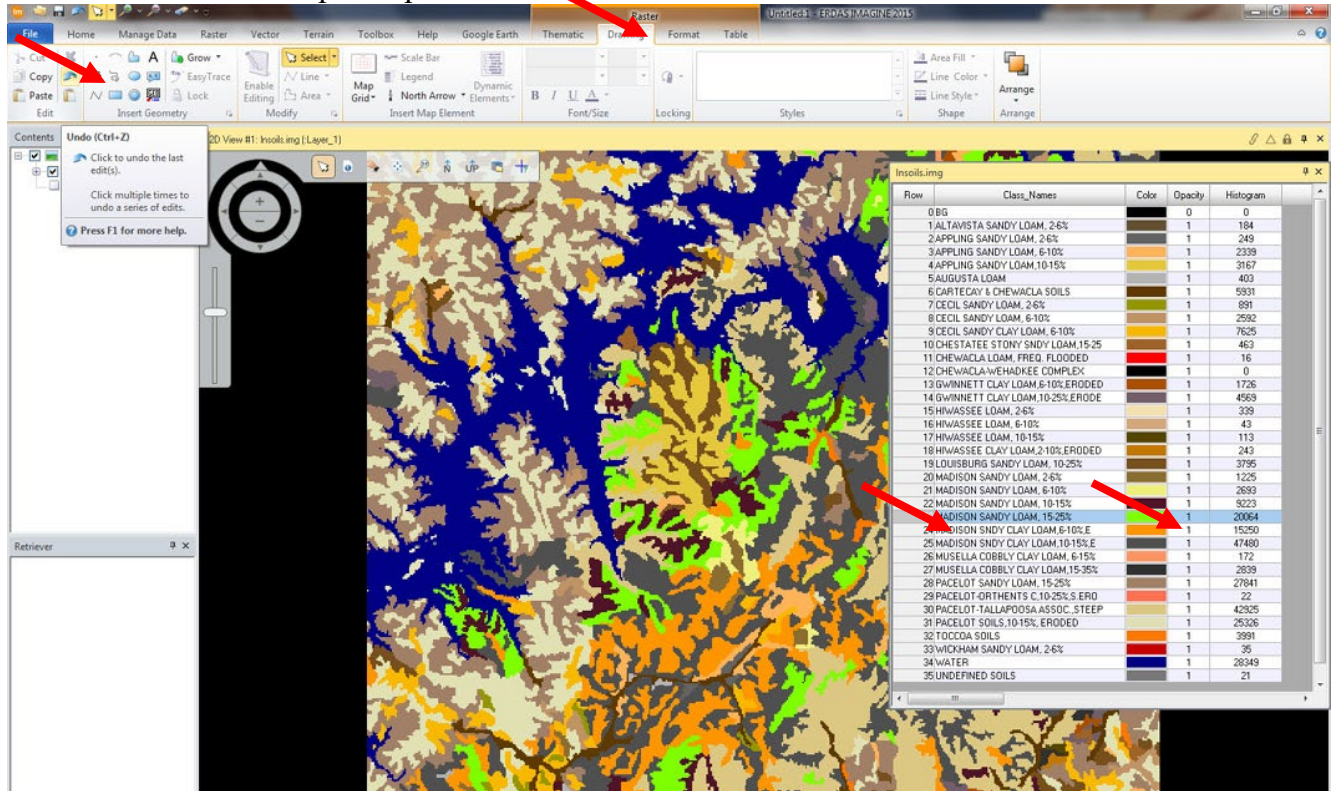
Raster
Untitled:1 - ERDAS IMAGINE 2015

File | Home | Manage Data | Raster | Vector | Terrain | Toolbox | Help | Google Earth | Thematic | Drawing | Format | Table

Cut
Copy
Paste
Edit
Grow
EasyTrace
Lock
Insert Geometry
Select
Line
Area
Enable Editing
Modify
Map Grid
Scale Bar
Legend
North Arrow
Dynamic Elements
Insert Map Element
B I U A
Font/Size
Locking
Styles
Area Fill
Line Color
Line Style
Shape
Arrange
Arrange

Contents
Undo (Ctrl+Z)
Click to undo the last edit(s).
Click multiple times to undo a series of edits.
Press F1 for more help.

2D View #1: lnsoils.img (:Layer_1)

Retriever

lnsoils.img

| Row | Class_Names | Color | Opacity | Histogram |
|---|---|---|---|---|
| 0 | BG | | 0 | 0 |
| 1 | ALTAVISTA SANDY LOAM, 2-6% | | 1 | 184 |
| 2 | APPLING SANDY LOAM, 2-6% | | 1 | 249 |
| 3 | APPLING SANDY LOAM, 6-10% | | 1 | 2339 |
| 4 | APPLING SANDY LOAM,10-15% | | 1 | 3167 |
| 5 | AUGUSTA LOAM | | 1 | 403 |
| 6 | CARTECAY & CHEWACLA SOILS | | 1 | 5931 |
| 7 | CECIL SANDY LOAM, 2-6% | | 1 | 891 |
| 8 | CECIL SANDY LOAM, 6-10% | | 1 | 2592 |
| 9 | CECIL SANDY CLAY LOAM, 6-10% | | 1 | 7625 |
| 10 | CHESTATEE STONY SNDY LOAM,15-25 | | 1 | 463 |
| 11 | CHEWACLA LOAM, FREQ. FLOODED | | 1 | 16 |
| 12 | CHEWACLA-WEHADKEE COMPLEX | | 1 | 0 |
| 13 | GWINNETT CLAY LOAM,6-10%,ERODED | | 1 | 1726 |
| 14 | GWINNETT CLAY LOAM,10-25%,ERODE | | 1 | 4569 |
| 15 | HIWASSEE LOAM, 2-6% | | 1 | 339 |
| 16 | HIWASSEE LOAM, 6-10% | | 1 | 43 |
| 17 | HIWASSEE LOAM, 10-15% | | 1 | 113 |
| 18 | HIWASSEE CLAY LOAM,2-10%,ERODED | | 1 | 243 |
| 19 | LOUISBURG SANDY LOAM, 10-25% | | 1 | 3795 |
| 20 | MADISON SANDY LOAM, 2-6% | | 1 | 1225 |
| 21 | MADISON SANDY LOAM, 6-10% | | 1 | 2693 |
| 22 | MADISON SANDY LOAM, 10-15% | | 1 | 9223 |
| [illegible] | MADISON SANDY LOAM, 15-25% | | 1 | 20064 |
| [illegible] | MADISON SNDY CLAY LOAM,6-10%,E | | 1 | 15250 |
| 25 | MADISON SNDY CLAY LOAM,10-15%,E | | 1 | 47480 |
| 26 | MUSELLA COBBLY CLAY LOAM, 6-15% | | 1 | 172 |
| 27 | MUSELLA COBBLY CLAY LOAM,15-35% | | 1 | 2839 |
| 28 | PACELOT SANDY LOAM, 15-25% | | 1 | 27841 |
| 29 | PACELOT-ORTHENTS C,10-25%,S.ERO | | 1 | 22 |
| 30 | PACELOT-TALLAPOOSA ASSOC.,STEEP | | 1 | 42925 |
| 31 | PACELOT SOILS,10-15%, ERODED | | 1 | 25326 |
| 32 | TOCCOA SOILS | | 1 | 3991 |
| 33 | WICKHAM SANDY LOAM, 2-6% | | 1 | 35 |
| 34 | WATER | | 1 | 28349 |
| 35 | UNDEFINED SOILS | | 1 | 21 |